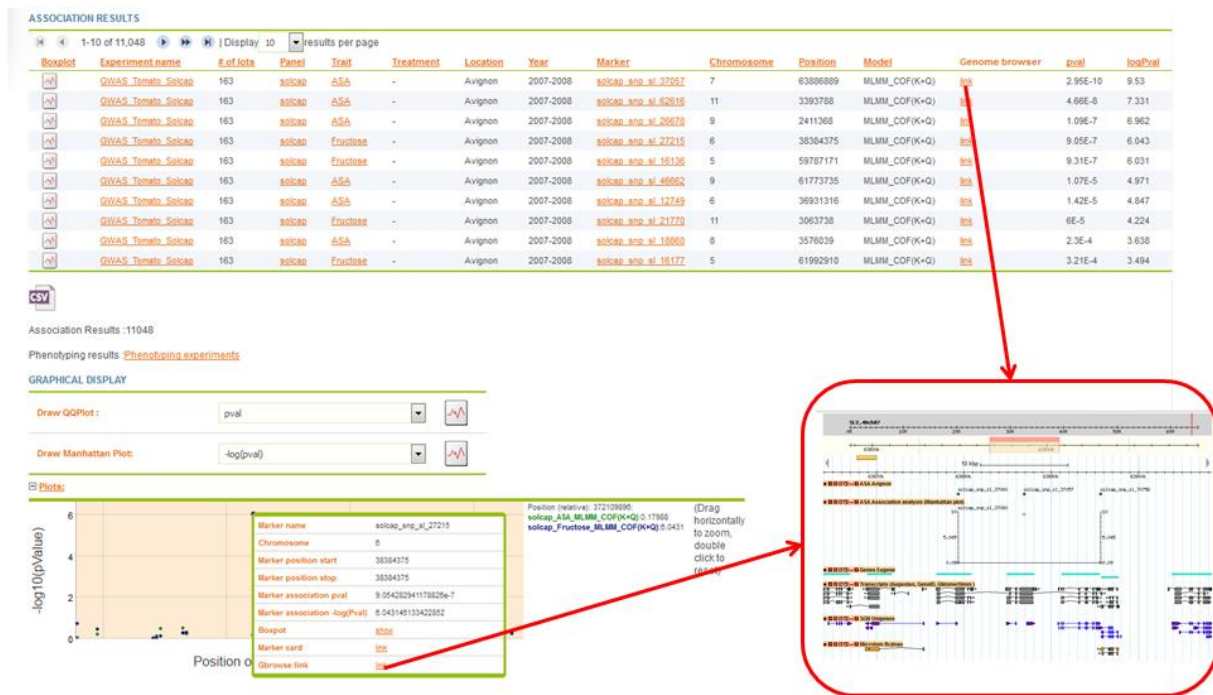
ASSOCIATION RESULTS

1-10 of 11,048 | Display 10 results per page

| Boxplot | Experiment name | # of lots | Panel | Trait | Treatment | Location | Year | Marker | Chromosome | Position | Model | Genome browser | pval | logPval |
|---|---|---|---|---|---|---|---|---|---|---|---|---|---|---|
| | GWAS_Tomato_Solcap | 163 | solcap | ASA | - | Avignon | 2007-2008 | solcap_snp_sl_37057 | 7 | 63886889 | MLMM_COF(K+Q) | link | 2.95E-10 | 9.53 |
| | GWAS_Tomato_Solcap | 163 | solcap | ASA | - | Avignon | 2007-2008 | solcap_snp_sl_62616 | 11 | 3393788 | MLMM_COF(K+Q) | link | 4.66E-8 | 7.331 |
| | GWAS_Tomato_Solcap | 163 | solcap | ASA | - | Avignon | 2007-2008 | solcap_snp_sl_26678 | 9 | 2411368 | MLMM_COF(K+Q) | link | 1.09E-7 | 6.962 |
| | GWAS_Tomato_Solcap | 163 | solcap | Fructose | - | Avignon | 2007-2008 | solcap_snp_sl_27215 | 6 | 38384375 | MLMM_COF(K+Q) | link | 9.05E-7 | 6.043 |
| | GWAS_Tomato_Solcap | 163 | solcap | Fructose | - | Avignon | 2007-2008 | solcap_snp_sl_16136 | 5 | 59787171 | MLMM_COF(K+Q) | link | 9.31E-7 | 6.031 |
| | GWAS_Tomato_Solcap | 163 | solcap | ASA | - | Avignon | 2007-2008 | solcap_snp_sl_46662 | 9 | 61773735 | MLMM_COF(K+Q) | link | 1.07E-5 | 4.971 |
| | GWAS_Tomato_Solcap | 163 | solcap | ASA | - | Avignon | 2007-2008 | solcap_snp_sl_12749 | 6 | 36931316 | MLMM_COF(K+Q) | link | 1.42E-5 | 4.847 |
| | GWAS_Tomato_Solcap | 163 | solcap | Fructose | - | Avignon | 2007-2008 | solcap_snp_sl_21770 | 11 | 3063738 | MLMM_COF(K+Q) | link | 6E-5 | 4.224 |
| | GWAS_Tomato_Solcap | 163 | solcap | ASA | - | Avignon | 2007-2008 | solcap_snp_sl_18860 | 8 | 3576039 | MLMM_COF(K+Q) | link | 2.3E-4 | 3.638 |
| | GWAS_Tomato_Solcap | 163 | solcap | Fructose | - | Avignon | 2007-2008 | solcap_snp_sl_16177 | 5 | 61992910 | MLMM_COF(K+Q) | link | 3.21E-4 | 3.494 |

CSV

Association Results :11048

Phenotyping results :Phenotyping experiments

GRAPHICAL DISPLAY

Draw QQPlot : pval

Draw Manhattan Plot: -log(pval)

Plots:

Position (relative): 372109896
solcap_ASA_MLMM_COF(K+Q):0.17988
solcap_Fructose_MLMM_COF(K+Q):6.0431

(Drag horizontally to zoom, double click to reset)

-log10(pValue)
6
4
2
0
Position o

| Marker name | solcap_snp_sl_27215 |
|---|---|
| Chromosome | 6 |
| Marker position start | 38384375 |
| Marker position stop | 38384375 |
| Marker association pval | 9.054282941178826e-7 |
| Marker association -log(Pval) | 6.043146133422852 |
| Boxpot | show |
| Marker card | link |
| Gbrowse link | link |

ASA Avignon
ASA Association analysis (Manhattan plot)
solcap_snp_sl_37057
Genes Eugene
Transcripts (Augustus, GenelD, GlimmerHmm)
SGN Unigenes
Microtom Brahms